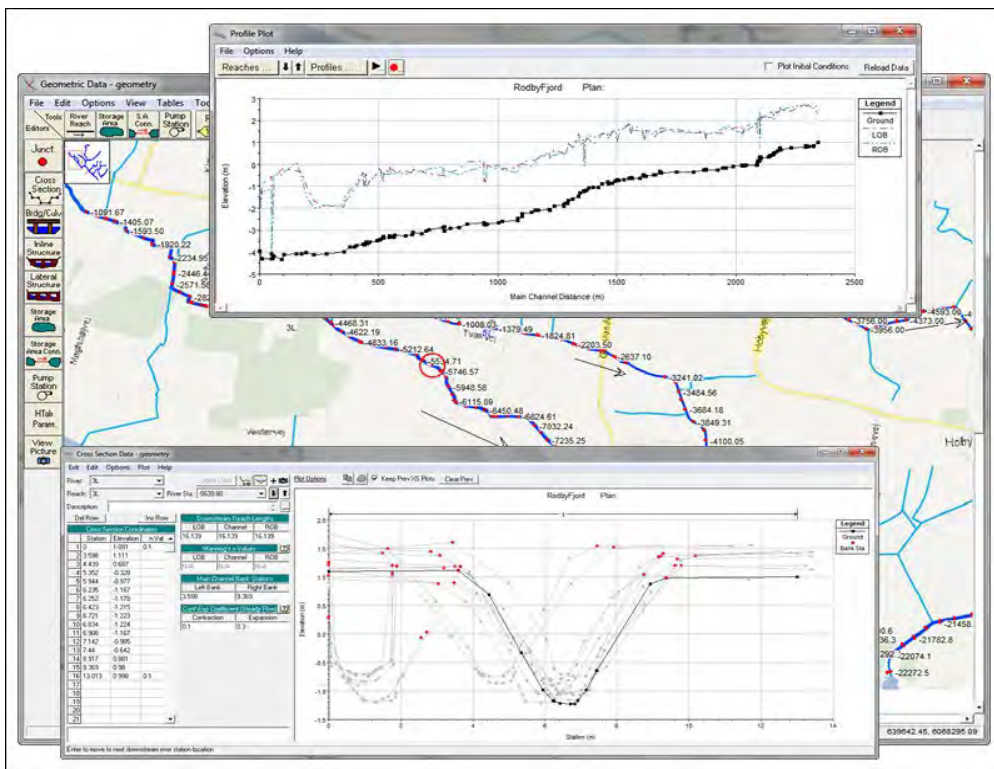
Profile Plot

File Options Help

Reaches ... Profiles ... Plot Initial Conditions Reload Data

RodbyFjord Plan:

Legend
Ground
LOB
ROB

Elevation (m)

3
2
1
0
-1
-2
-3
-4
-5

0 500 1000 1500 2000 2500

Main Channel Distance (m)

Geometric Data - geometry

File Edit Options View Tables Tools

Tools Editors River Reach Storage Area S.A. Conn. Pump Station

Junct.
Cross Section
Brdg/Culv
Inline Structure
Lateral Structure
Storage Area
Storage Area Conn.
Pump Station
HTab Param.
View Picture

-1091.67
-1405.07
-1593.50
-1920.22
-2234.95
-2446.4
-2571.5
-282
3L
-4468.31
-4622.19
-4833.16
-5212.64
-55.4.71
-5746.57
-5948.56
-6115.89
-6450.48
-6824.61
-7032.24
-7235.25
-1008.0
-1379.49
-1824.61
-2203.50
-2637.10
-3241.02
-3484.56
-3684.18
-3849.31
-4100.05
-3756.00
-3956.00
-4373.00
-4593.00
Vesterve
Holy
-21458
-21782.8
-22074.1
-22272.5
292
6.6
36.3
639642.45, 6068295.09

Cross Section Data - geometry

File Edit Options Plot Help

River: 3L
Reach: 3L River Sta.: 5639.90
Description:

Del Row Ins Row

Cross Section Coordinates

| | Station | Elevation | n Val |
|---|---|---|---|
| 1 | 0 | 1.091 | 0.1 |
| 2 | 3.598 | 1.111 | |
| 3 | 4.439 | 0.687 | |
| 4 | 5.352 | -0.329 | |
| 5 | 5.944 | -0.977 | |
| 6 | 6.235 | -1.167 | |
| 7 | 6.252 | -1.178 | |
| 8 | 6.423 | -1.215 | |
| 9 | 6.721 | -1.223 | |
| 10 | 6.834 | -1.224 | |
| 11 | 6.906 | -1.167 | |
| 12 | 7.142 | -0.985 | |
| 13 | 7.44 | -0.642 | |
| 14 | 8.917 | 0.881 | |
| 15 | 9.369 | 0.98 | |
| 16 | 13.013 | 0.998 | 0.1 |
| 17 | | | |
| 18 | | | |
| 19 | | | |
| 20 | | | |
| 21 | | | |

Downstream Reach Lengths

| LOB | Channel | ROB |
|---|---|---|
| 16.139 | 16.139 | 16.139 |

Manning's n Values

| LOB | Channel | ROB |
|---|---|---|
| N/A | N/A | N/A |

Main Channel Bank Stations

| Left Bank | Right Bank |
|---|---|
| 3.598 | 9.369 |

Cont\Exp Coefficient (Steady Flow)

| Contraction | Expansion |
|---|---|
| 0.1 | 0.3 |

Plot Options Keep Prev XS Plots Clear Prev

RodbyFjord Plan:

Legend
Ground
Bank Sta

Elevation (m)

Station (m)

Enter to move to next downstream river station location